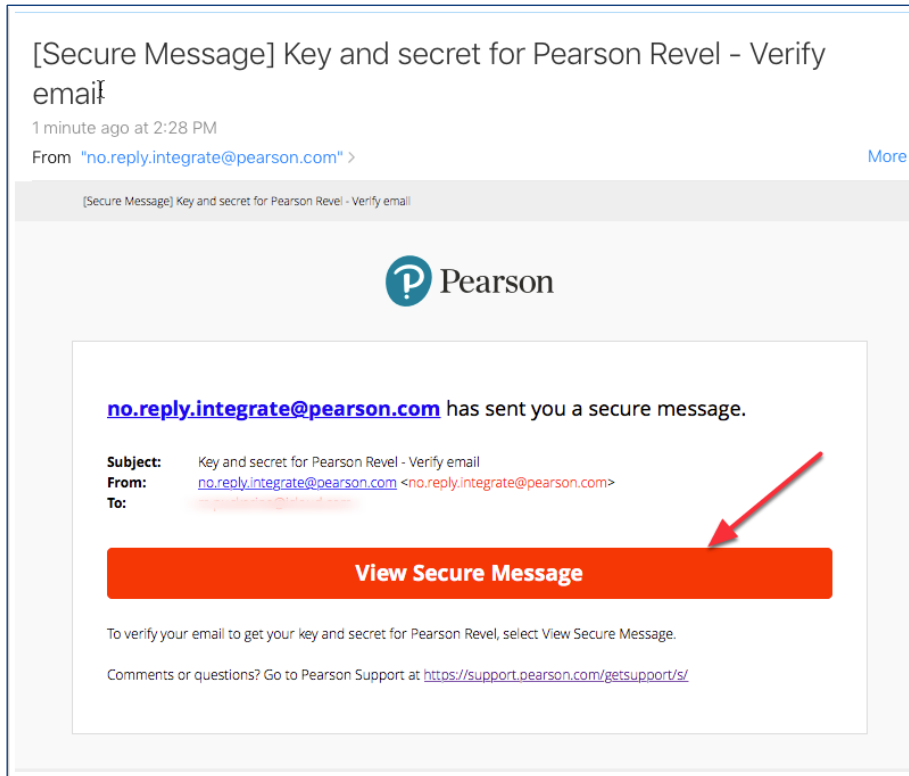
[Secure Message] Key and secret for Pearson Revel - Verify email

1 minute ago at 2:28 PM

From "no.reply.integrate@pearson.com" >

More

[Secure Message] Key and secret for Pearson Revel - Verify email

Pearson

no.reply.integrate@pearson.com has sent you a secure message.

Subject: Key and secret for Pearson Revel - Verify email
From: no.reply.integrate@pearson.com <no.reply.integrate@pearson.com>
To: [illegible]

View Secure Message

To verify your email to get your key and secret for Pearson Revel, select View Secure Message.

Comments or questions? Go to Pearson Support at https://support.pearson.com/getsupport/s/